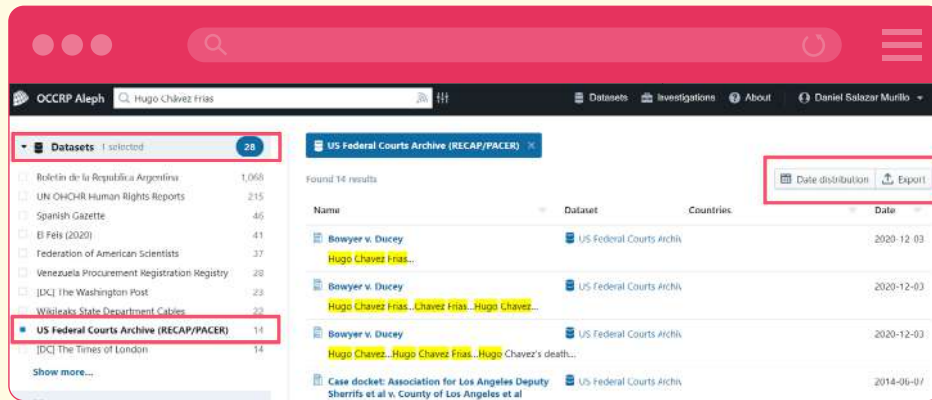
OCCRP Aleph Hugo Chávez Frías

Datasets Investigations About Daniel Salazar Murillo

Datasets 1 selected 28

Boletín de la Republica Argentina 1,068
UN OHCHR Human Rights Reports 215
Spanish Gazette 46
El País (2020) 41
Federation of American Scientists 37
Venezuela Procurement Registration Registry 28
[DC] The Washington Post 23
Wikileaks State Department Cables 22
US Federal Courts Archive (RECAP/PACER) 14
[DC] The Times of London 14
Show more...

US Federal Courts Archive (RECAP/PACER)

Found 14 results

Date distribution Export

| Name | Dataset | Countries | Date |
|---|---|---|---|
| Bowyer v. Ducey Hugo Chavez Frias... | US Federal Courts Archiv | | 2020-12-03 |
| Bowyer v. Ducey Hugo Chavez Frias...Chavez Frias...Hugo Chavez... | US Federal Courts Archiv | | 2020-12-03 |
| Bowyer v. Ducey Hugo Chavez...Hugo Chavez Frias...Hugo Chavez's death... | US Federal Courts Archiv | | 2020-12-03 |
| Case docket: Association for Los Angeles Deputy Sherrifs et al v. County of Los Angeles et al | US Federal Courts Archiv | | 2014-06-07 |